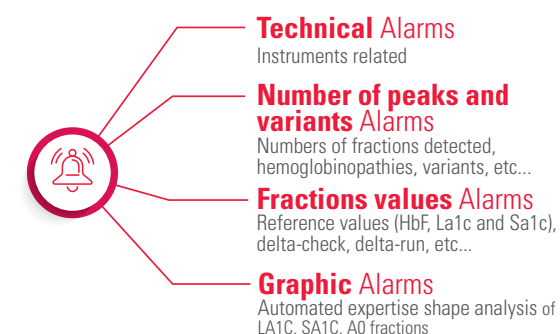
Technical Alarms
Instruments related

Number of peaks and variants Alarms
Numbers of fractions detected, hemoglobinopathies, variants, etc...

Fractions values Alarms
Reference values (HbF, La1c and Sa1c), delta-check, delta-run, etc...

Graphic Alarms
Automated expertise shape analysis of LA1C, SA1C, A0 fractions